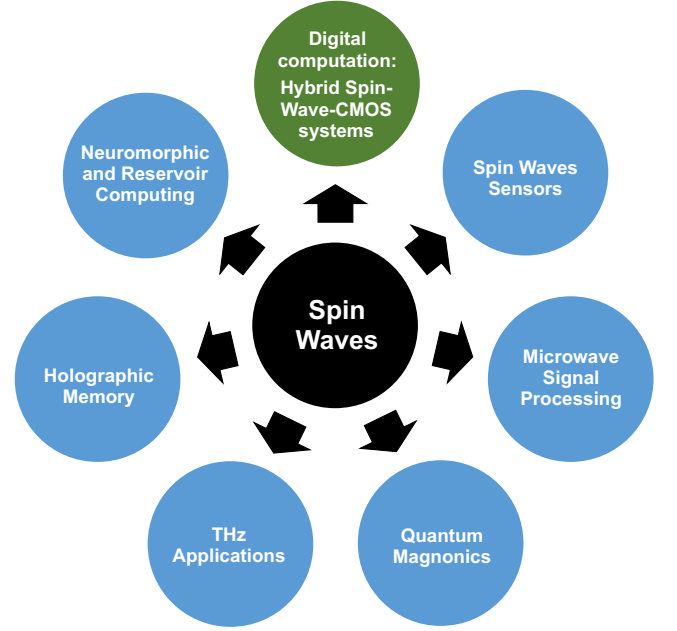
Digital computation: Hybrid Spin-Wave-CMOS systems

Neuromorphic and Reservoir Computing

Spin Waves Sensors

Spin Waves

Holographic Memory

Microwave Signal Processing

THz Applications

Quantum Magnonics